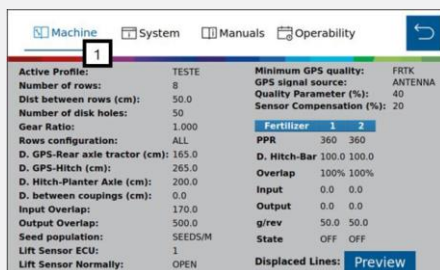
Machine System Manuals Operability

1

Active Profile: TESTE
Number of rows: 8
Dist between rows (cm): 50.0
Number of disk holes: 50
Gear Ratio: 1.000
Rows configuration: ALL
D. GPS-Rear axle tractor (cm): 165.0
D. GPS-Hitch (cm): 265.0
D. Hitch-Planter Axle (cm): 200.0
D. between couplings (cm): 0.0
Input Overlap: 170.0
Output Overlap: 500.0
Seed population: SEEDS/M
Lift Sensor ECU: 1
Lift Sensor Normally: OPEN

Minimum GPS quality: FRTK
GPS signal source: ANTENNA
Quality Parameter (%): 40
Sensor Compensation (%): 20

| Fertilizer | 1 | 2 |
|---|---|---|
| PPR | 360 | 360 |
| D. Hitch-Bar | 100.0 | 100.0 |
| Overlap | 100% | 100% |
| Input | 0.0 | 0.0 |
| Output | 0.0 | 0.0 |
| g/rev | 50.0 | 50.0 |
| State | OFF | OFF |

Displaced Lines: Preview